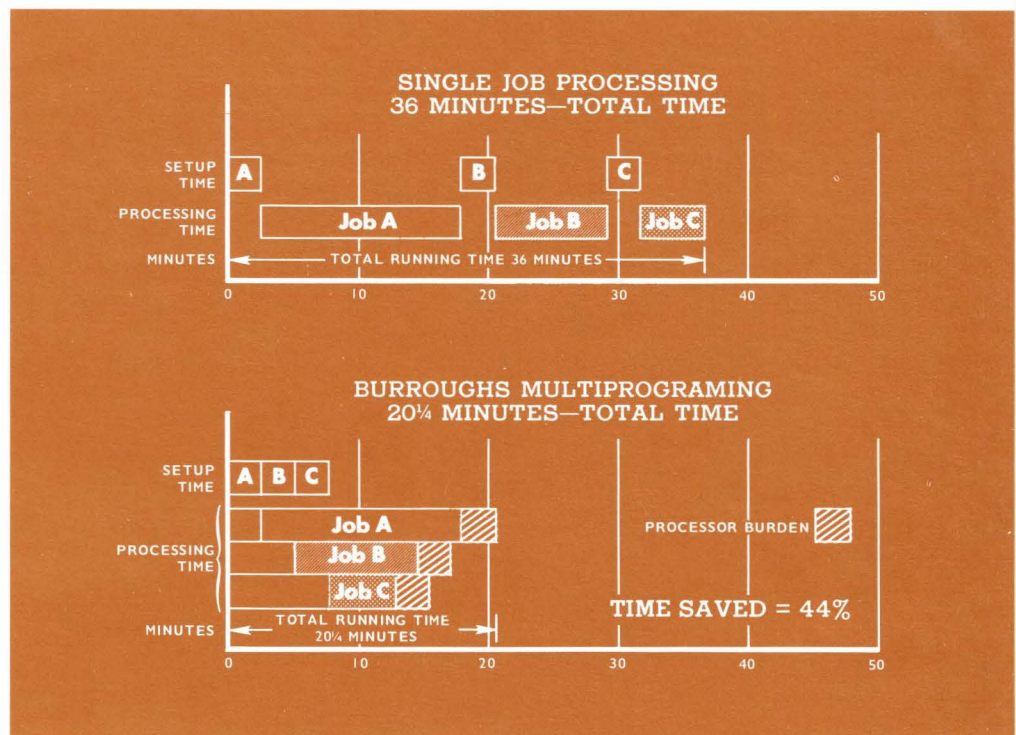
SINGLE JOB PROCESSING
36 MINUTES—TOTAL TIME

SETUP TIME
A
B
C

PROCESSING TIME
Job A
Job B
Job C

MINUTES
TOTAL RUNNING TIME 36 MINUTES

0
10
20
30
40
50

BURROUGHS MULTIPROGRAMING
20¼ MINUTES—TOTAL TIME

SETUP TIME
A
B
C

PROCESSING TIME
Job A
Job B
Job C

PROCESSOR BURDEN

TIME SAVED = 44%

MINUTES
TOTAL RUNNING TIME
20¼ MINUTES

0
10
20
30
40
50